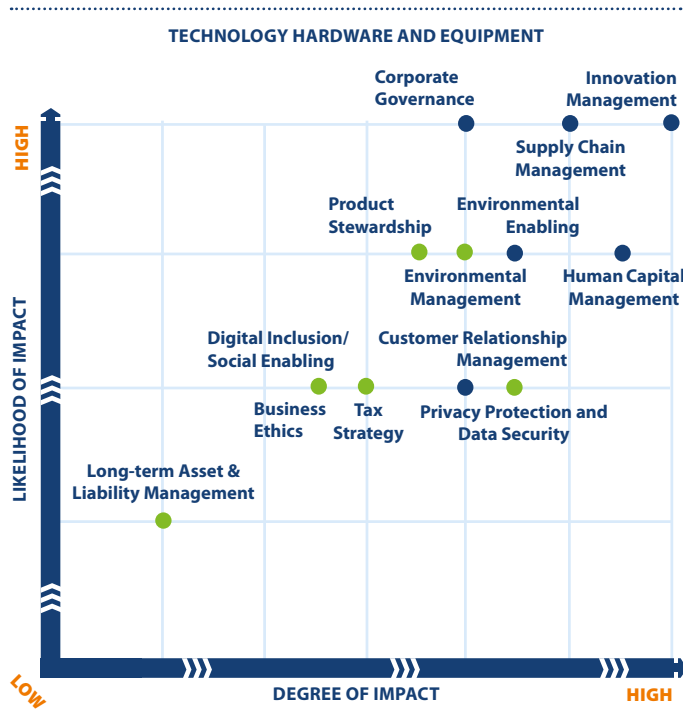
TECHNOLOGY HARDWARE AND EQUIPMENT

HIGH

LIKELIHOOD OF IMPACT

Corporate Governance

Innovation Management

Supply Chain Management

Product Stewardship

Environmental Enabling

Environmental Management

Human Capital Management

Digital Inclusion/ Social Enabling

Customer Relationship Management

Business Ethics

Tax Strategy

Privacy Protection and Data Security

Long-term Asset & Liability Management

LOW

DEGREE OF IMPACT

HIGH